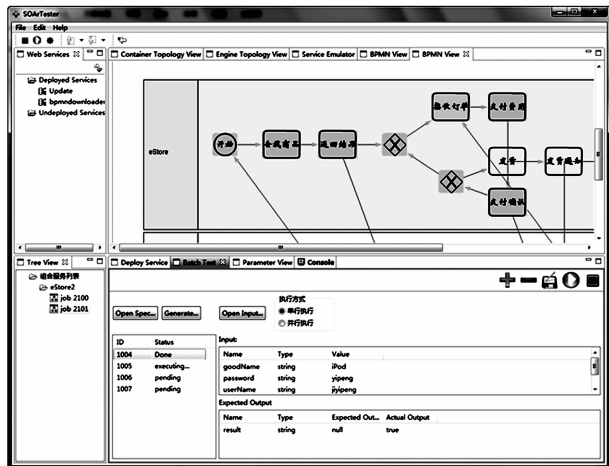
SOArTester

File Edit Help

Web Services ☒

Deployed Services
Update
bpmndownloader
Undeployed Services

Container Topology View | Engine Topology View | Service Emulator | BPMN View | BPMN View ☒

eStore

开始

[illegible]

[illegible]

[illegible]

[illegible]

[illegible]

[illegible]

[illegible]

Tree View ☒

组合服务列表
eStore2
job 2100
job 2101

Deploy Service | Batch Test ☒ | Parameter View | Console

Open Spec... | Generate... | Open Input...

执行方式
单行执行
并行执行

| ID | Status |
|---|---|
| 1004 | Done |
| 1005 | executing... |
| 1006 | pending |
| 1007 | pending |

Input:

| Name | Type | Value |
|---|---|---|
| goodName | string | iPod |
| password | string | yipeng |
| userName | string | jiyipeng |

Expected Output

| Name | Type | Expected Out... | Actual Output |
|---|---|---|---|
| result | string | null | true |